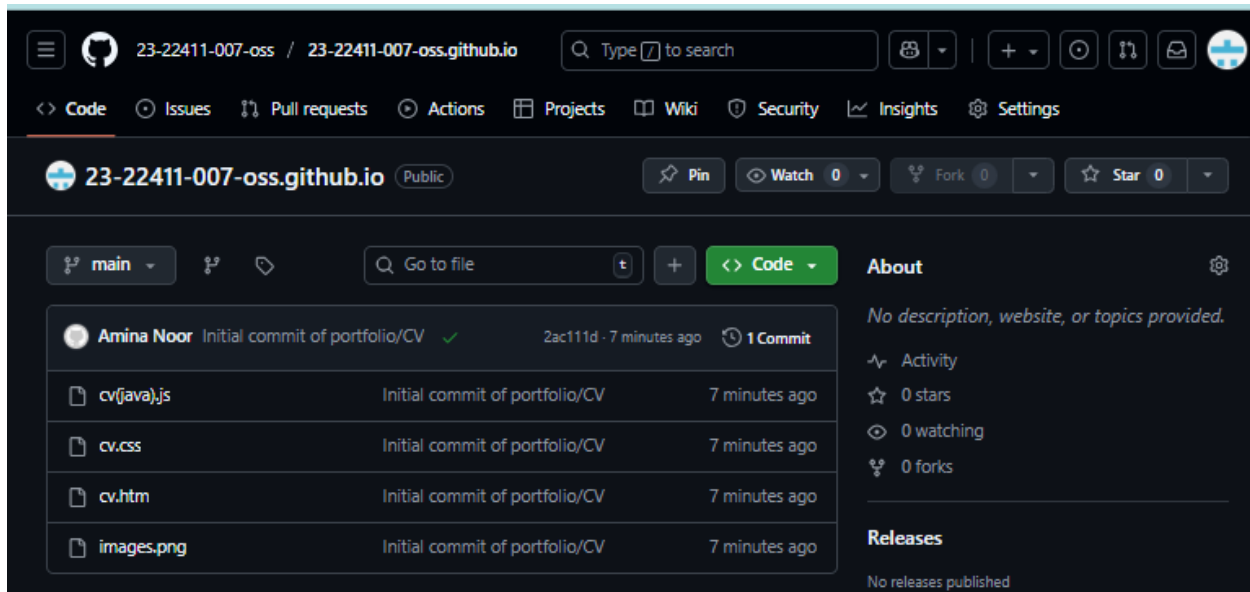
23-22411-007-oss / 23-22411-007-oss.github.io

Type / to search

Code Issues Pull requests Actions Projects Wiki Security Insights Settings

23-22411-007-oss.github.io Public

Pin Watch 0 Fork 0 Star 0

main

Go to file t

+ Code

Amina Noor Initial commit of portfolio/CV 2ac111d · 7 minutes ago 1 Commit

| | | |
|---|---|---|
| cv(java).js | Initial commit of portfolio/CV | 7 minutes ago |
| cv.css | Initial commit of portfolio/CV | 7 minutes ago |
| cv.htm | Initial commit of portfolio/CV | 7 minutes ago |
| images.png | Initial commit of portfolio/CV | 7 minutes ago |

About

No description, website, or topics provided.

Activity

0 stars

0 watching

0 forks

Releases

No releases published